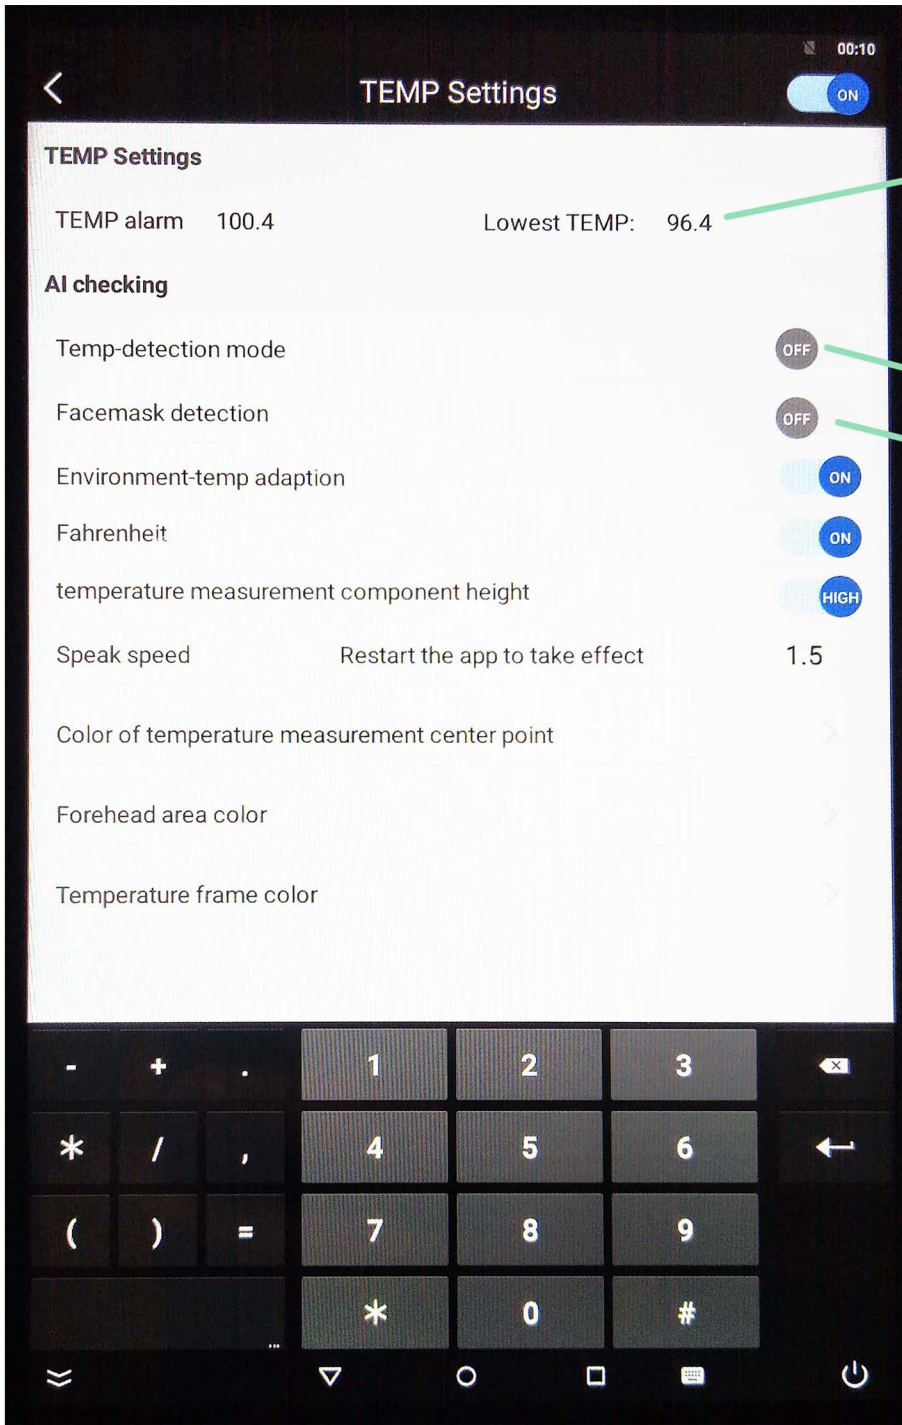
00:10

<

TEMP Settings

ON

TEMP Settings

TEMP alarm 100.4

Lowest TEMP: 96.4

AI checking

Temp-detection mode OFF

Facemask detection OFF

Environment-temp adaption ON

Fahrenheit ON

temperature measurement component height HIGH

Speak speed Restart the app to take effect 1.5

Color of temperature measurement center point

Forehead area color

Temperature frame color

- + . 1 2 3
* / , 4 5 6
( ) = 7 8 9
* 0 #